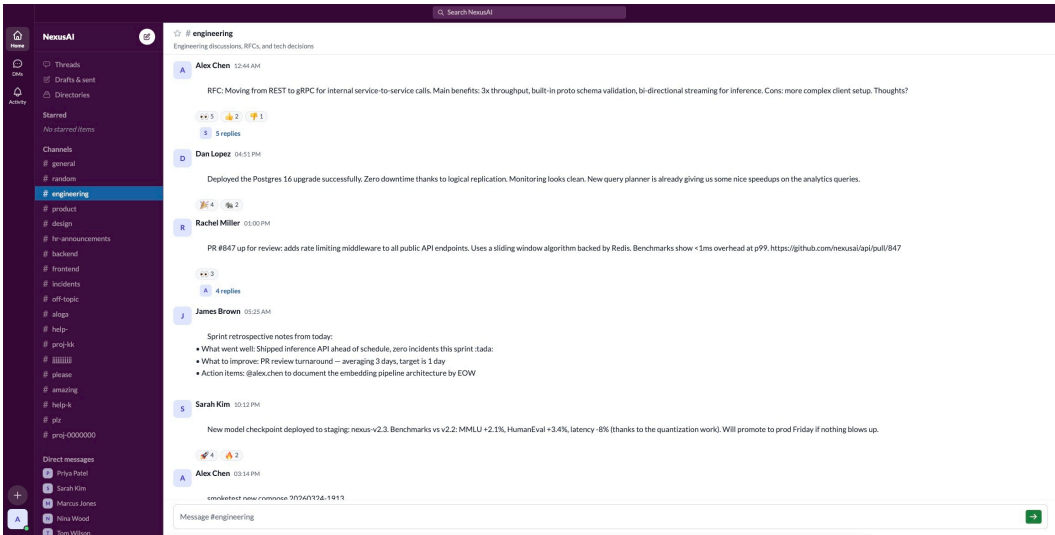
Search NexusAI

Home
DMs
Activity

NexusAI

Threads
Drafts & sent
Directories

Starred
No starred items

Channels
# general
# random
# engineering
# product
# design
# hr-announcements
# backend
# frontend
# incidents
# off-topic
# aloga
# help-
# proj-kk
# jjjjjjjj
# please
# amazing
# help-k
# plz
# proj-0000000

Direct messages
Priya Patel
Sarah Kim
Marcus Jones
Nina Wood
Tom Wilson

# engineering
Engineering discussions, RFCs, and tech decisions

Alex Chen 12:44 AM
RFC: Moving from REST to gRPC for internal service-to-service calls. Main benefits: 3x throughput, built-in proto schema validation, bi-directional streaming for inference. Cons: more complex client setup. Thoughts?
5 2 1
5 replies

Dan Lopez 04:51 PM
Deployed the Postgres 16 upgrade successfully. Zero downtime thanks to logical replication. Monitoring looks clean. New query planner is already giving us some nice speedups on the analytics queries.
4 2

Rachel Miller 01:00 PM
PR #847 up for review: adds rate limiting middleware to all public API endpoints. Uses a sliding window algorithm backed by Redis. Benchmarks show <1ms overhead at p99. https://github.com/nexusai/api/pull/847
3
4 replies

James Brown 05:25 AM
Sprint retrospective notes from today:
• What went well: Shipped inference API ahead of schedule, zero incidents this sprint :tada:
• What to improve: PR review turnaround — averaging 3 days, target is 1 day
• Action items: @alex.chen to document the embedding pipeline architecture by EOW

Sarah Kim 10:12 PM
New model checkpoint deployed to staging: nexus-v2.3. Benchmarks vs v2.2: MMLU +2.1%, HumanEval +3.4%, latency -8% (thanks to the quantization work). Will promote to prod Friday if nothing blows up.
4 2

Alex Chen 03:14 PM
smoketest new compose 20260324-1913

Message #engineering